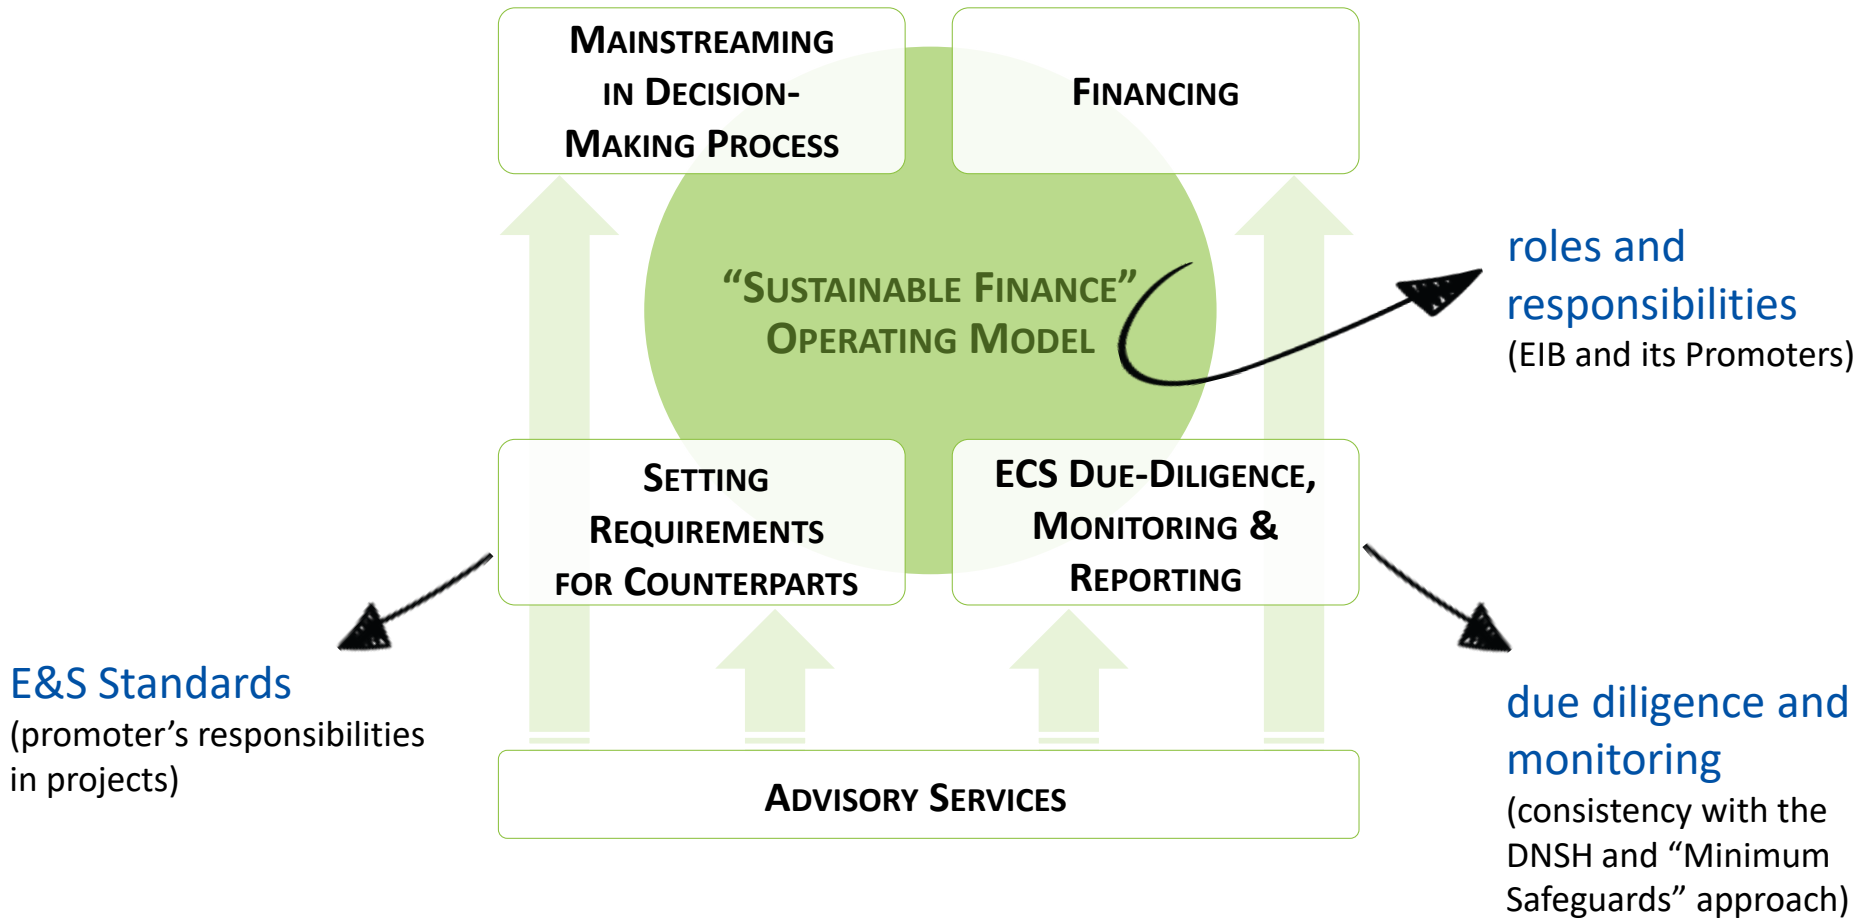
MAINSTREAMING IN DECISION-MAKING PROCESS

FINANCING

“SUSTAINABLE FINANCE” OPERATING MODEL

roles and responsibilities
(EIB and its Promoters)

SETTING REQUIREMENTS FOR COUNTERPARTS

ECS DUE-DILIGENCE, MONITORING & REPORTING

E&S Standards
(promoter’s responsibilities in projects)

due diligence and monitoring
(consistency with the DNSH and “Minimum Safeguards” approach)

ADVISORY SERVICES